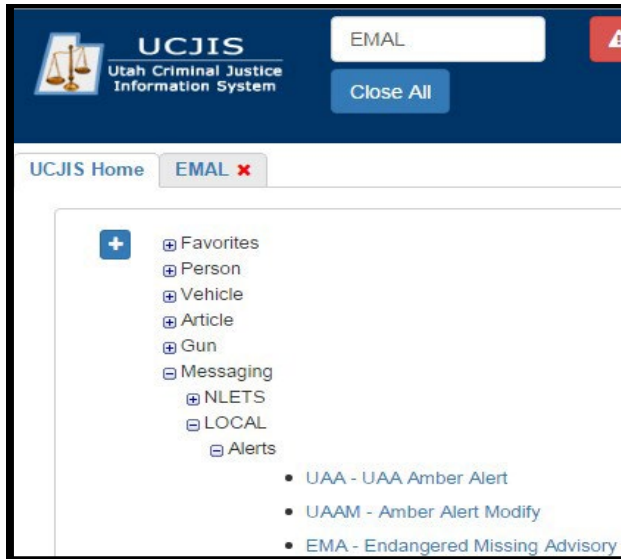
UCJIS
Utah Criminal Justice Information System

EMAL

Close All

UCJIS Home
EMAL ×

+

⊞ Favorites
⊞ Person
⊞ Vehicle
⊞ Article
⊞ Gun
⊟ Messaging
⊞ NLETS
⊟ LOCAL
⊟ Alerts

• UAA - UAA Amber Alert
• UAAM - Amber Alert Modify
• EMA - Endangered Missing Advisory